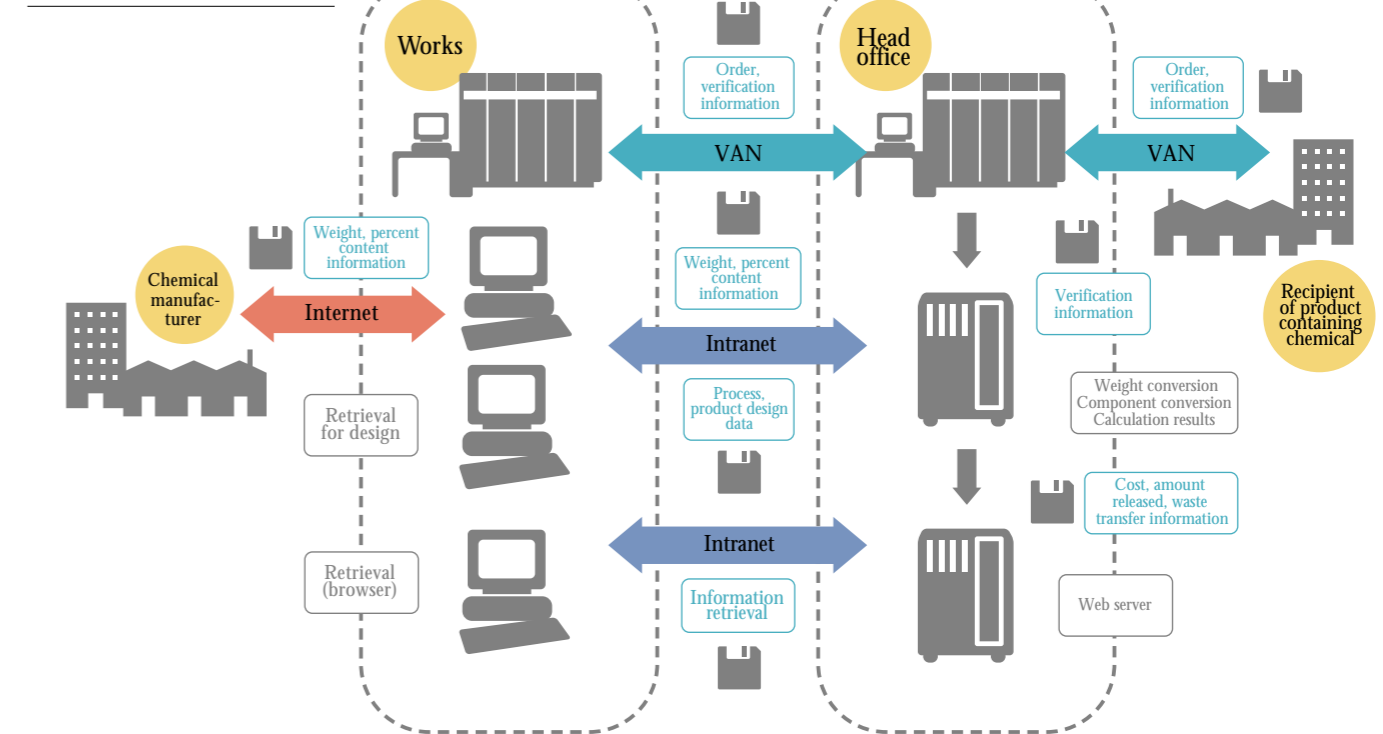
Works

Head office

Order, verification information

VAN

Order, verification information

VAN

Weight, percent content information

Weight, percent content information

Chemical manufacturer

Internet

Intranet

Verification information

Recipient of product containing chemical

Retrieval for design

Process, product design data

Weight conversion
Component conversion
Calculation results

Cost, amount released, waste transfer information

Retrieval (browser)

Intranet

Information retrieval

Web server